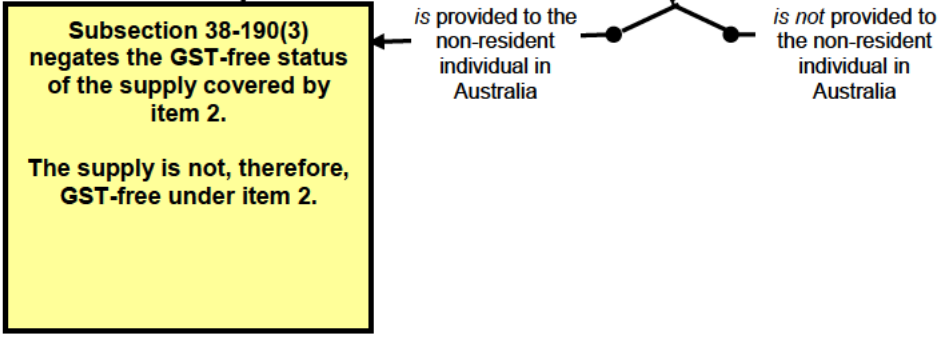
Subsection 38-190(3) negates the GST-free status of the supply covered by item 2.

The supply is not, therefore, GST-free under item 2.

is provided to the non-resident individual in Australia

is not provided to the non-resident individual in Australia